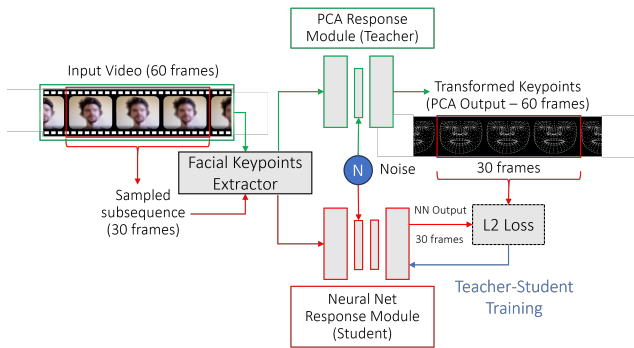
PCA Response Module (Teacher)

Input Video (60 frames)

Transformed Keypoints (PCA Output – 60 frames)

Facial Keypoints Extractor

N

Noise

30 frames

Sampled subsequence (30 frames)

NN Output

30 frames

L2 Loss

Teacher-Student Training

Neural Net Response Module (Student)